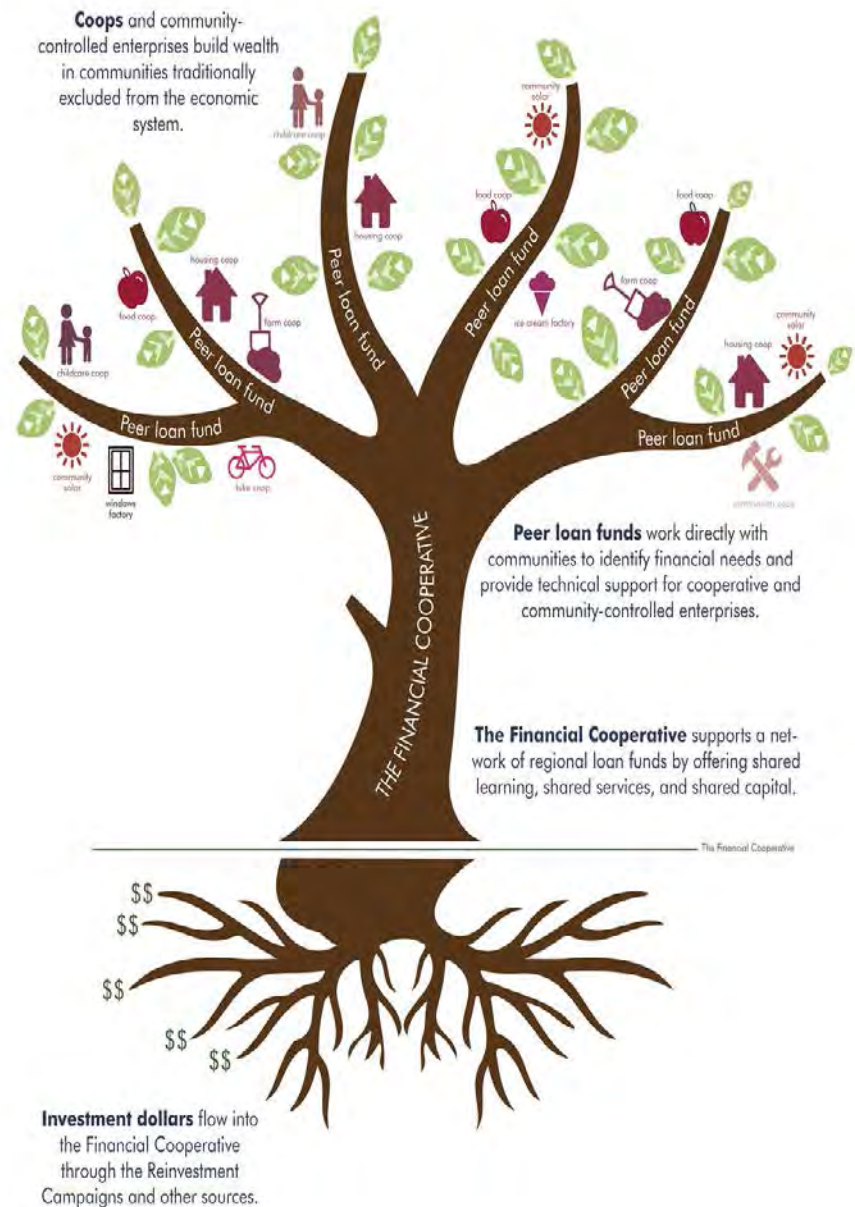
**Coops** and community-controlled enterprises build wealth in communities traditionally excluded from the economic system.

childcare coop

community solar

housing coop

food coop

food coop

housing coop

farm coop

ice cream factory

farm coop

community solar

housing coop

childcare coop

Peer loan fund

Peer loan fund

Peer loan fund

Peer loan fund

Peer loan fund

Peer loan fund

Peer loan fund

community solar

windows factory

bike coop

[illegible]

THE FINANCIAL COOPERATIVE

**Peer loan funds** work directly with communities to identify financial needs and provide technical support for cooperative and community-controlled enterprises.

**The Financial Cooperative** supports a network of regional loan funds by offering shared learning, shared services, and shared capital.

The Financial Cooperative

$$

$$

$$

$$

$$

**Investment dollars** flow into the Financial Cooperative through the Reinvestment Campaigns and other sources.